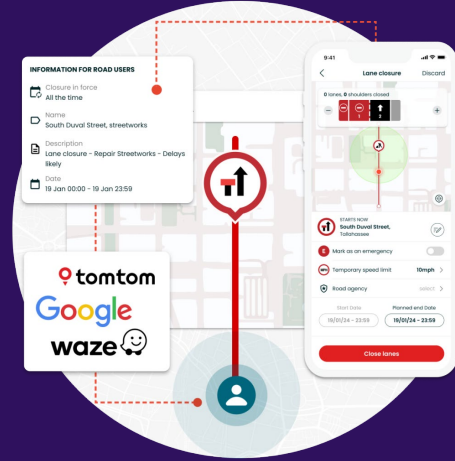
INFORMATION FOR ROAD USERS

Closure in force
All the time

Name
South Duval Street, streetworks

Description
Lane closure - Repair Streetworks - Delays likely

Date
19 Jan 00:00 - 19 Jan 23:59

tomtom

Google

waze

9:41

Lane closure

Discard

0 lanes, 0 shoulders closed

1

2

STARTS NOW
South Duval Street,
Tallahassee

Mark as an emergency

Temporary speed limit

10mph

Road agency

Start Date

19/01/24 - 23:59

Planned end Date

19/01/24 - 23:59

Close lanes